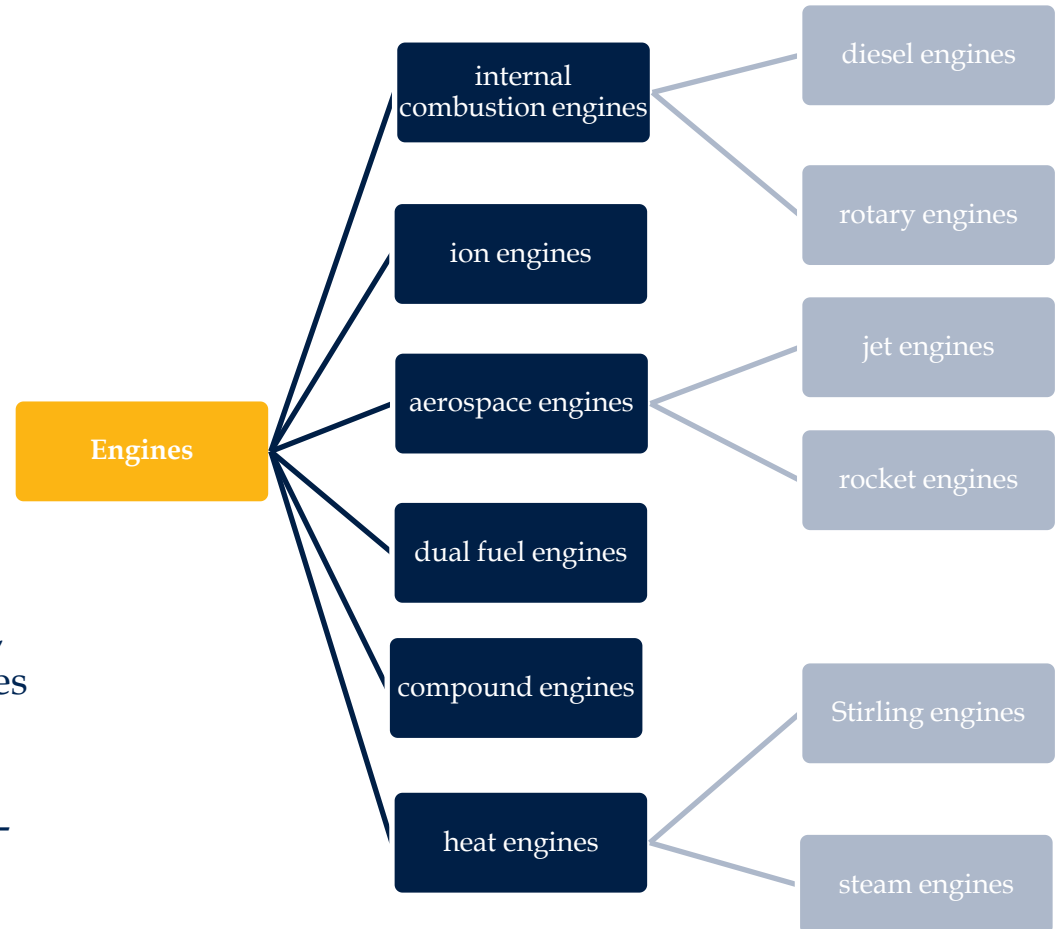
Engines

internal combustion engines

diesel engines

rotary engines

ion engines

aerospace engines

jet engines

rocket engines

dual fuel engines

compound engines

heat engines

Stirling engines

steam engines

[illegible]
es